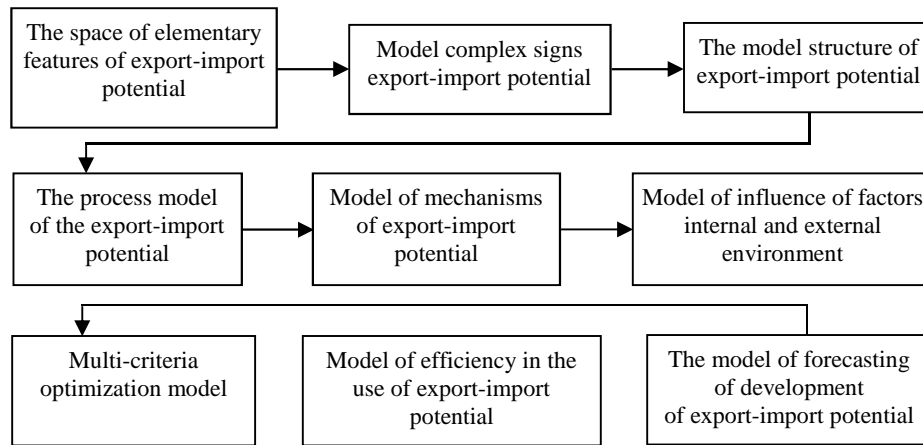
The space of elementary features of export-import potential

Model complex signs export-import potential

The model structure of export-import potential

The process model of the export-import potential

Model of mechanisms of export-import potential

Model of influence of factors internal and external environment

Multi-criteria optimization model

Model of efficiency in the use of export-import potential

The model of forecasting of development of export-import potential